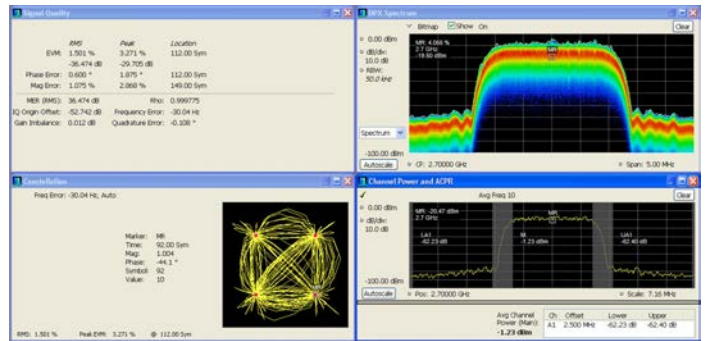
Signal Quality

| | RMS | Peak | Location |
|---|---|---|---|
| EVM: | 1.501 % | 3.271 % | 112.00 Sym |
| | -36.474 dB | -29.705 dB | |
| Phase Error: | 0.600 ° | 1.075 ° | 112.00 Sym |
| Mag Error: | 1.075 % | 2.068 % | 149.00 Sym |

MER (RMS): 36.474 dB Rho: 0.999775
IQ Origin Offset: -52.742 dB Frequency Error: -30.04 Hz
Gain Imbalance: 0.012 dB Quadrature Error: -0.108 °

DPX Spectrum

Bitmap Show On

Clear

0.00 dBm
dB/div: 10.0 dB
RBW: 50.0 kHz

MR: 4.066 %
2.7 GHz
-19.60 dBm

MR

Spectrum

-100.00 dBm
Autoscale CF: 2.70000 GHz Span: 5.00 MHz

Constellation

Freq Error: -30.04 Hz, Auto

Marker: MR
Time: 92.00 Sym
Mag: 1.004
Phase: -44.1 °
Symbol: 92
Value: 10

RMS: 1.501 % Peak EVM: 3.271 % @ 112.00 Sym

Channel Power and ACPR

Avg Freq 10

Clear

0.00 dBm
dB/div: 10.0 dB

MR: -20.47 dBm
2.7 GHz

MR

LA1
-62.23 dB

M
-1.23 dBm

UA1
-62.40 dB

-100.00 dBm
Autoscale Pos: 2.70000 GHz Scale: 7.16 MHz

Avg Channel Power (Main):
-1.23 dBm

| Ch | Offset | Lower | Upper |
|---|---|---|---|
| A1 | 2.500 MHz | -62.23 dB | -62.40 dB |